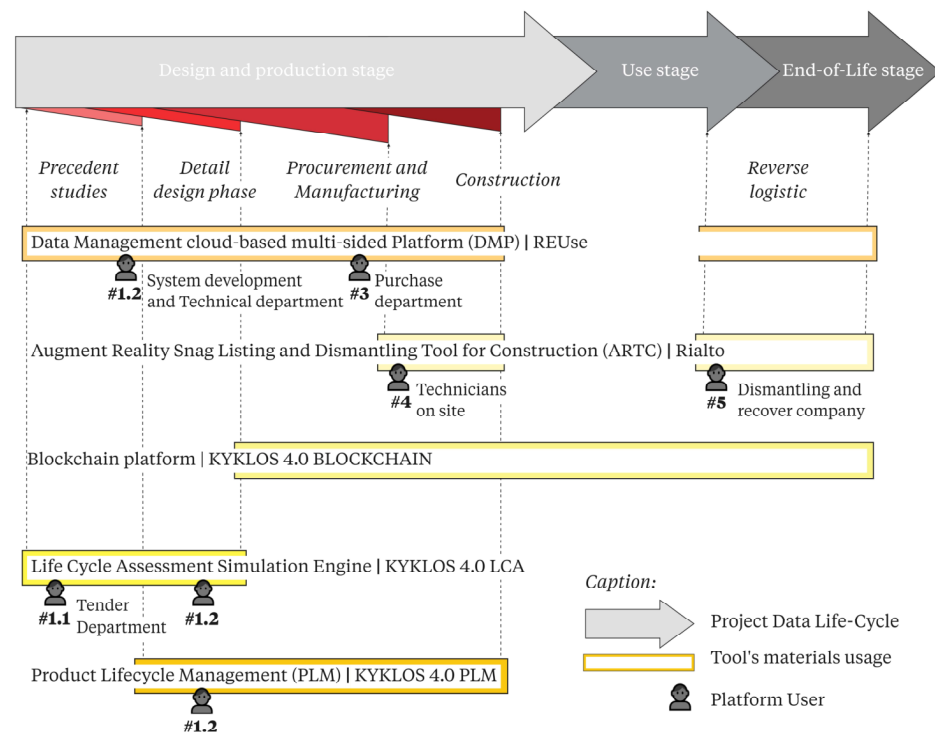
Design and production stage

Use stage

End-of-Life stage

Precedent studies

Detail design phase

Procurement and Manufacturing

Construction

Reverse logistic

Data Management cloud-based multi-sided Platform (DMP) | REUse

#1.2 System development and Technical department

#3 Purchase department

Augment Reality Snag Listing and Dismantling Tool for Construction (ARTC) | Rialto

#4 Technicians on site

#5 Dismantling and recover company

Blockchain platform | KYKLOS 4.0 BLOCKCHAIN

Life Cycle Assessment Simulation Engine | KYKLOS 4.0 LCA

#1.1 Tender Department

#1.2

Caption:

Project Data Life-Cycle

Tool's materials usage

Platform User

Product Lifecycle Management (PLM) | KYKLOS 4.0 PLM

#1.2